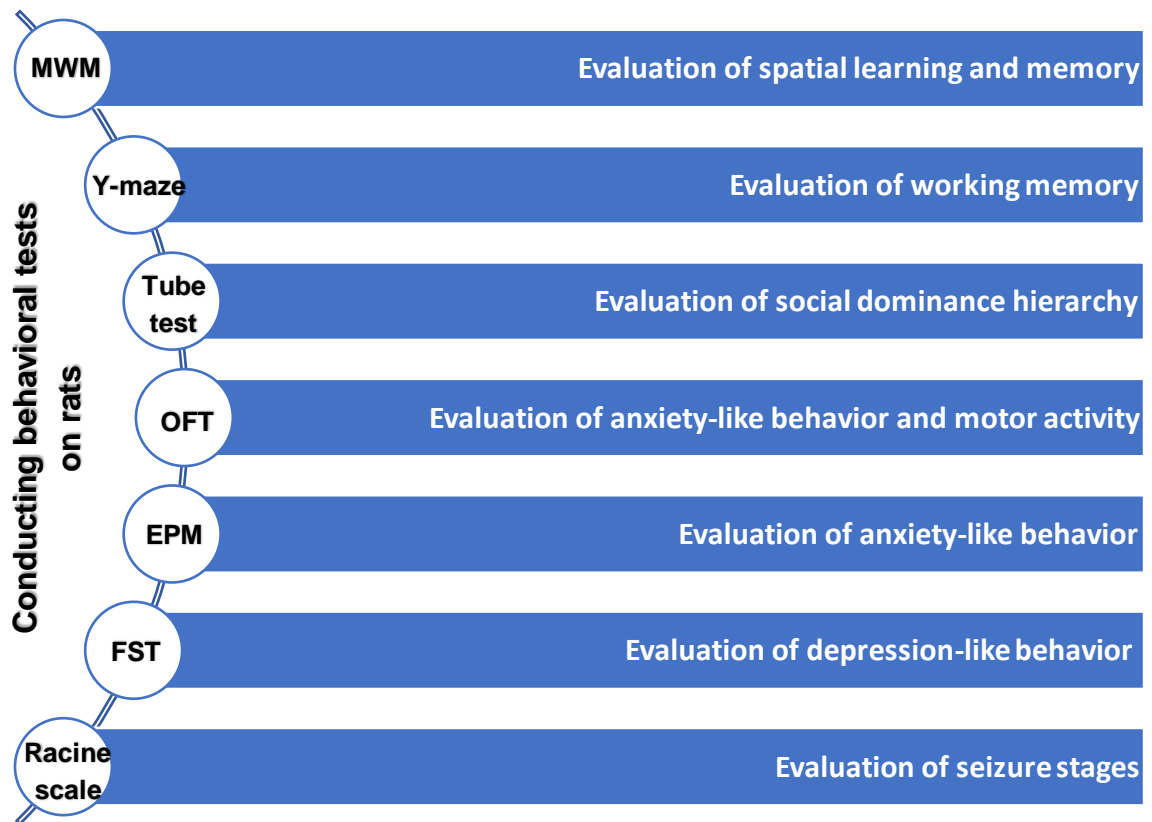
Conducting behavioral tests on rats

MWM
Evaluation of spatial learning and memory

Y-maze
Evaluation of working memory

Tube test
Evaluation of social dominance hierarchy

OFT
Evaluation of anxiety-like behavior and motor activity

EPM
Evaluation of anxiety-like behavior

FST
Evaluation of depression-like behavior

Racine scale
Evaluation of seizure stages